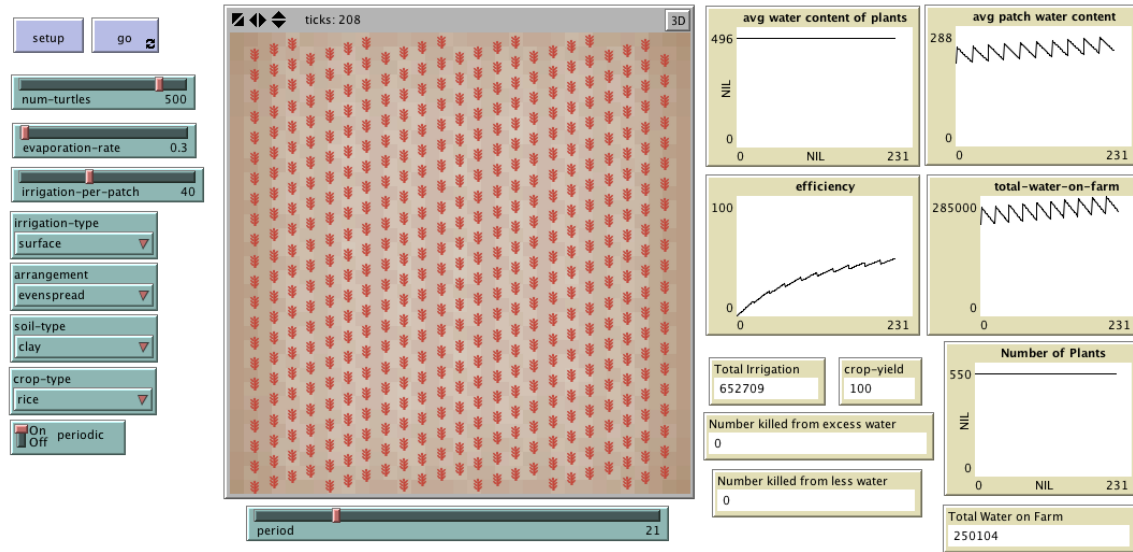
setup

go

num-turtles 500

evaporation-rate 0.3

irrigation-per-patch 40

irrigation-type
surface

arrangement
evenspread

soil-type
clay

crop-type
rice

On
Off periodic

ticks: 208

3D

period 21

avg water content of plants
496
NIL
0
0 NIL 231

avg patch water content
288
0
0 231

efficiency
100
0
0 231

total-water-on-farm
285000
0
0 231

Total Irrigation
652709

crop-yield
100

Number killed from excess water
0

Number killed from less water
0

Number of Plants
550
NIL
0
0 NIL 231

Total Water on Farm
250104